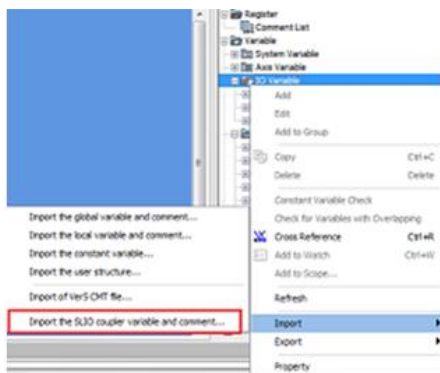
Register
Comment List
Variable
System Variable
Axis Variable
IO Variable

Add
Edit
Add to Group
Copy Ctrl+C
Delete Delete
Constant Variable Check
Check for Variables with Overlapping
Cross Reference Ctrl+R
Add to Watch Ctrl+W
Add to Scope...
Refresh
Import
Export
Property

Import the global variable and comment...
Import the local variable and comment...
Import the constant variable...
Import the user structure...
Import of Ver5 CMT file...
Import the SLIO coupler variable and comment...